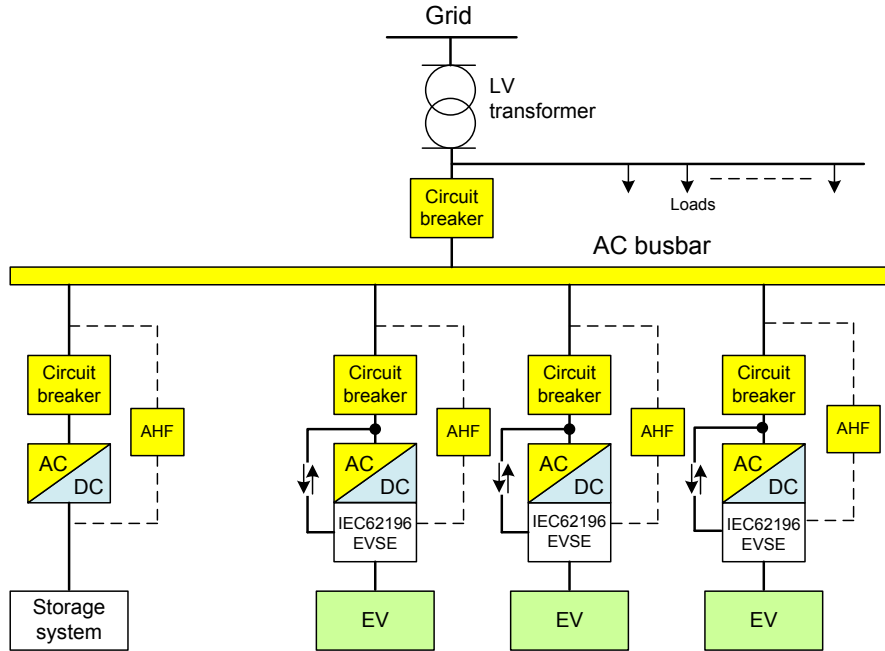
Grid

LV transformer

Loads

Circuit breaker

AC busbar

Circuit breaker

AHF

AC

DC

Storage system

Circuit breaker

AHF

AC

DC

IEC62196 EVSE

EV

Circuit breaker

AHF

AC

DC

IEC62196 EVSE

EV

Circuit breaker

AHF

AC

DC

IEC62196 EVSE

EV